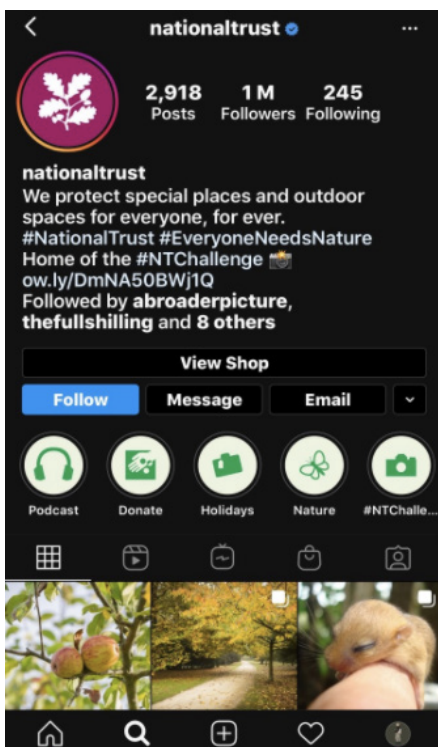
nationaltrust

2,918
Posts

1 M
Followers

245
Following

nationaltrust
We protect special places and outdoor spaces for everyone, for ever.
#NationalTrust #EveryoneNeedsNature
Home of the #NTChallenge 📸
ow.ly/DmNA50BWj1Q
Followed by abroaderpicture, thefullshilling and 8 others

View Shop

Follow
Message
Email

Podcast
Donate
Holidays
Nature
#NTChalle...